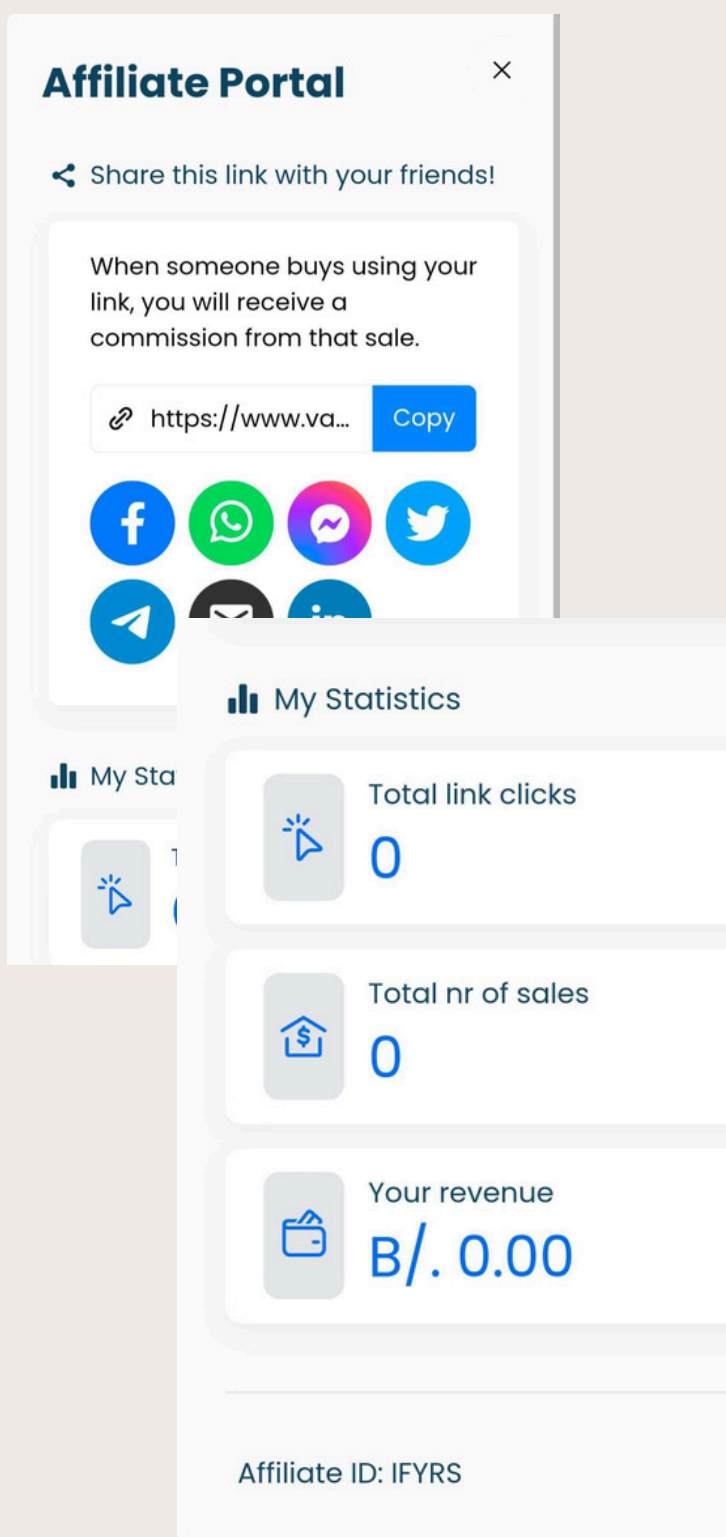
Affiliate Portal

×

Share this link with your friends!

When someone buys using your link, you will receive a commission from that sale.

https://www.va...

Copy

My Sta

My Statistics

Total link clicks
0

Total nr of sales
0

Your revenue
B/. 0.00

Affiliate ID: IFYRS